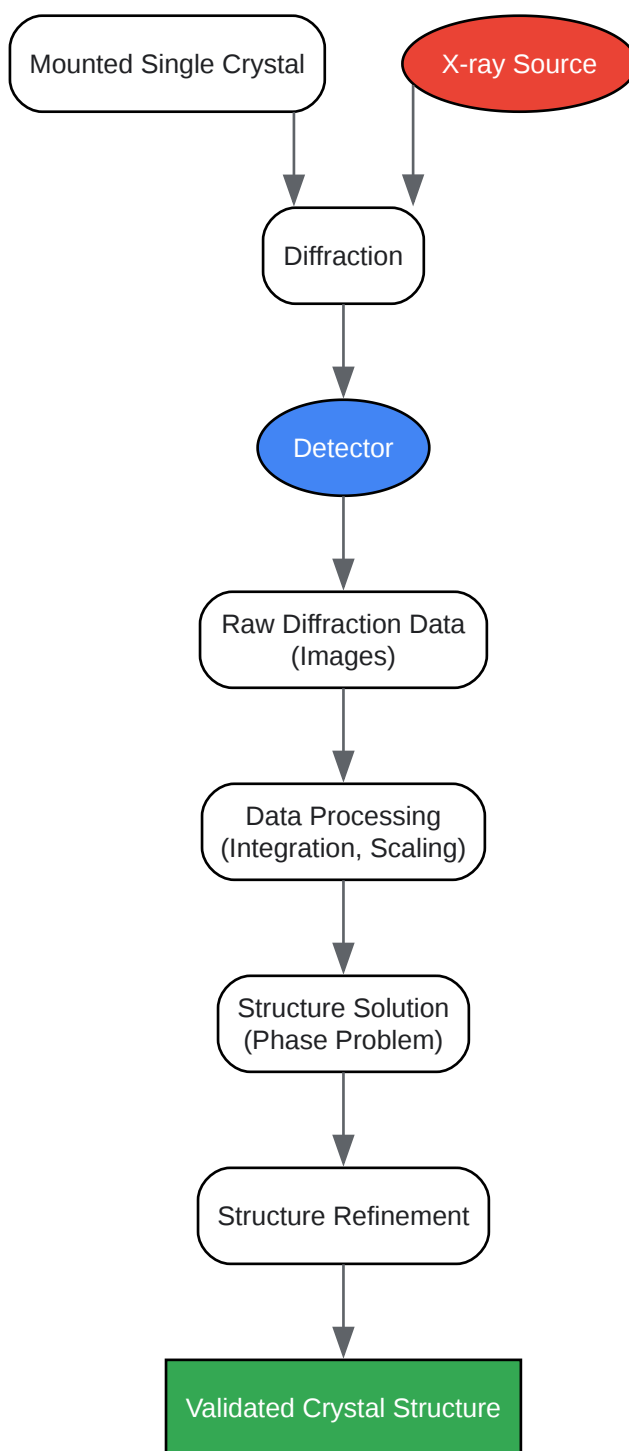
Mounted Single Crystal

X-ray Source

Diffraction

Detector

Raw Diffraction Data (Images)

Data Processing (Integration, Scaling)

Structure Solution (Phase Problem)

Structure Refinement

Validated Crystal Structure